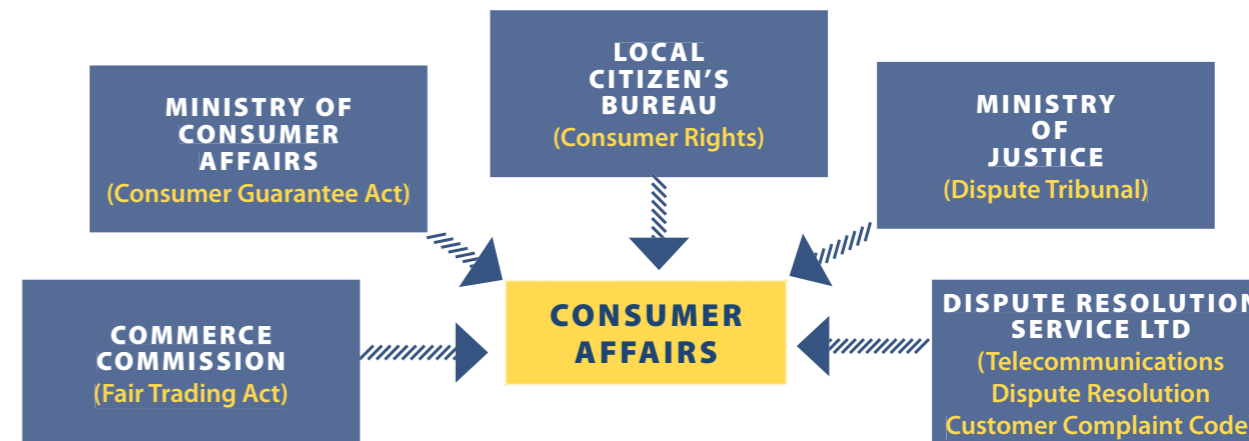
LOCAL CITIZEN'S BUREAU
(Consumer Rights)

MINISTRY OF CONSUMER AFFAIRS
(Consumer Guarantee Act)

MINISTRY OF JUSTICE
(Dispute Tribunal)

COMMERCE COMMISSION
(Fair Trading Act)

CONSUMER AFFAIRS

DISPUTE RESOLUTION SERVICE LTD
(Telecommunications Dispute Resolution Customer Complaint Code